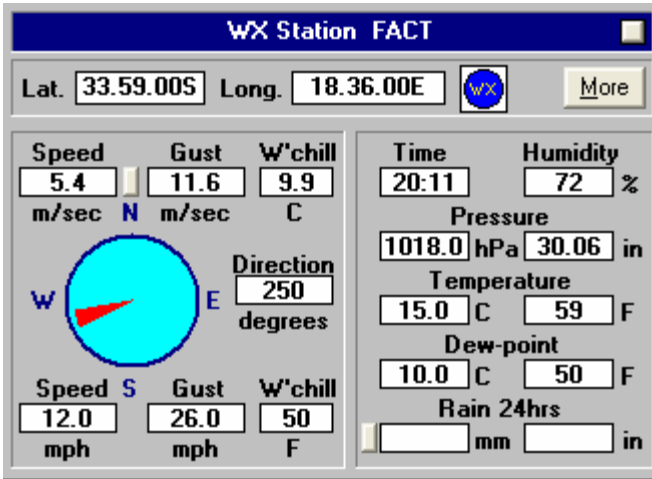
WX Station FACT

Lat. 33.59.00S Long. 18.36.00E WX More

Speed 5.4 m/sec
Gust 11.6 m/sec
W'chill 9.9 C

N
W E
S

Direction 250 degrees

Speed 12.0 mph
Gust 26.0 mph
W'chill 50 F

Time 20:11
Humidity 72 %

Pressure
1018.0 hPa 30.06 in

Temperature
15.0 C 59 F

Dew-point
10.0 C 50 F

Rain 24hrs
mm in